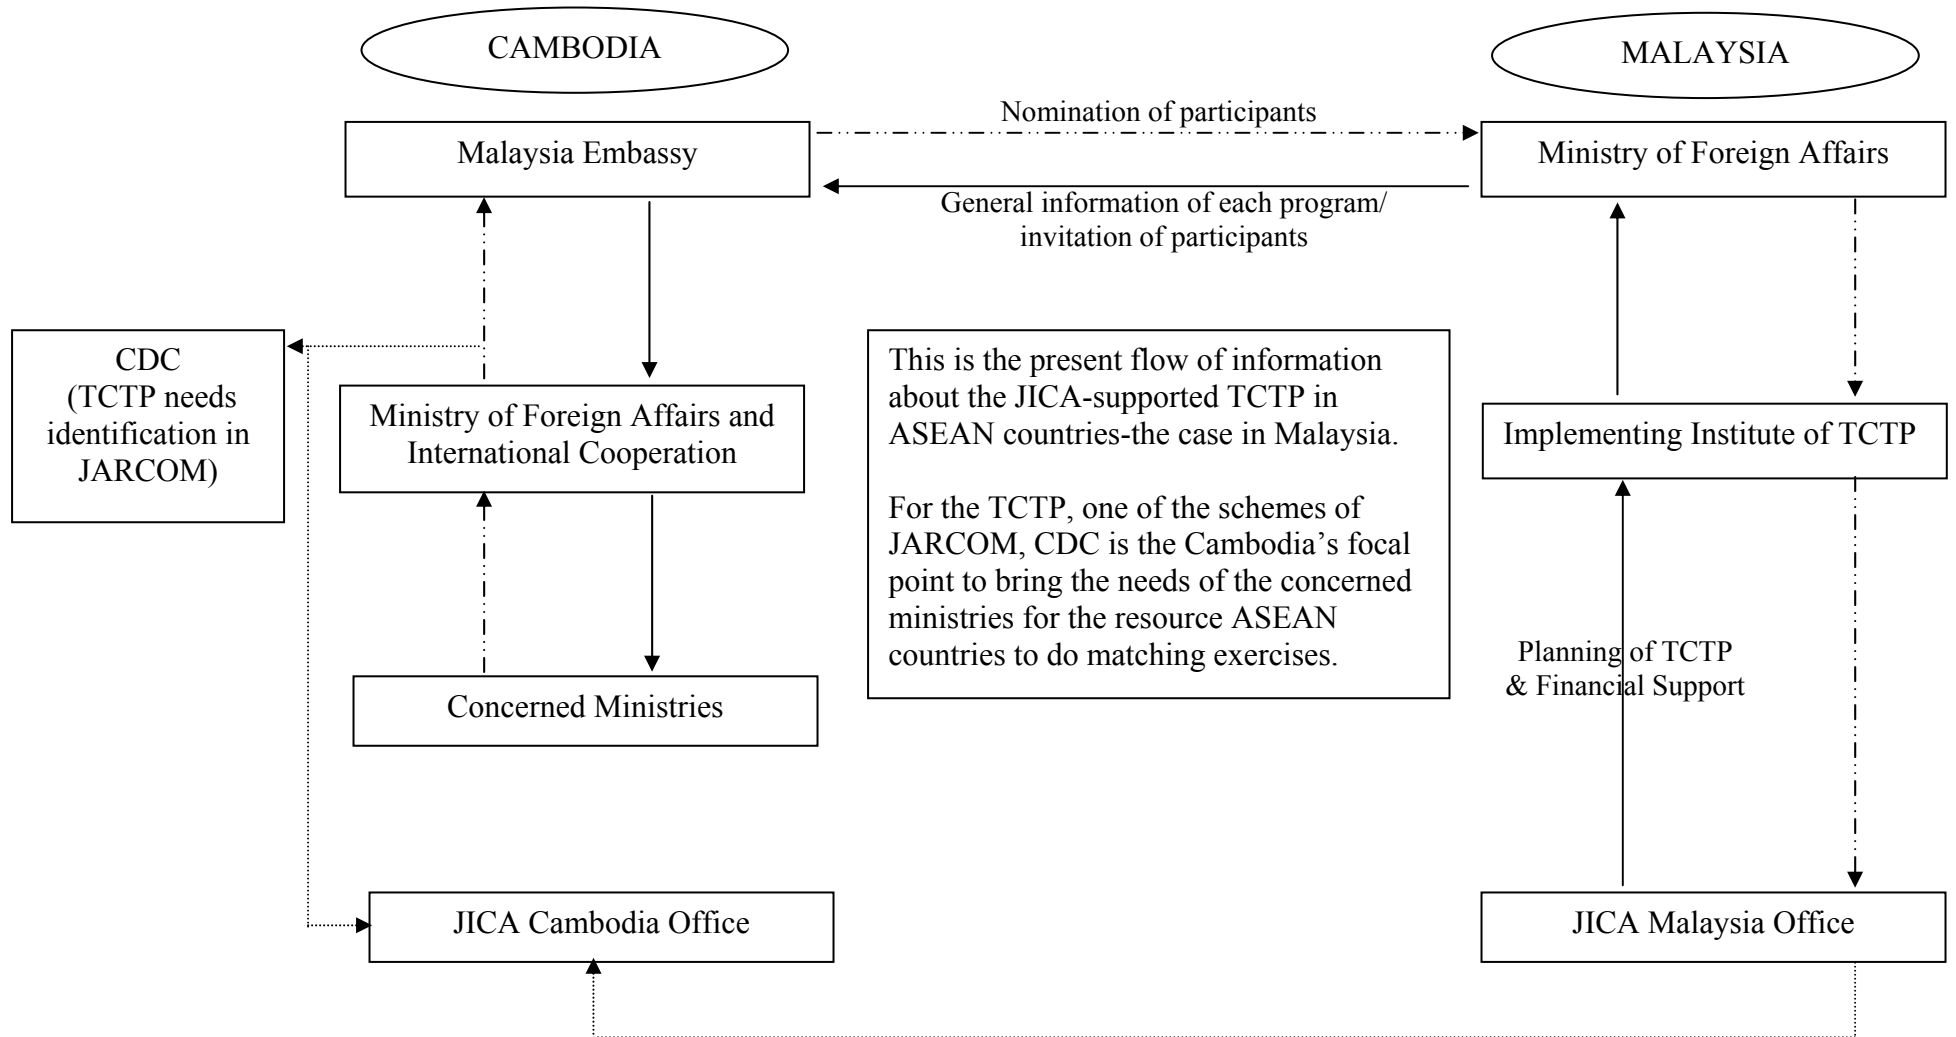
CAMBODIA

MALAYSIA

Nomination of participants

Malaysia Embassy

Ministry of Foreign Affairs

General information of each program/ invitation of participants

CDC (TCTP needs identification in JARCOM)

Ministry of Foreign Affairs and International Cooperation

This is the present flow of information about the JICA-supported TCTP in ASEAN countries-the case in Malaysia.

For the TCTP, one of the schemes of JARCOM, CDC is the Cambodia's focal point to bring the needs of the concerned ministries for the resource ASEAN countries to do matching exercises.

Implementing Institute of TCTP

Planning of TCTP & Financial Support

Concerned Ministries

JICA Cambodia Office

JICA Malaysia Office